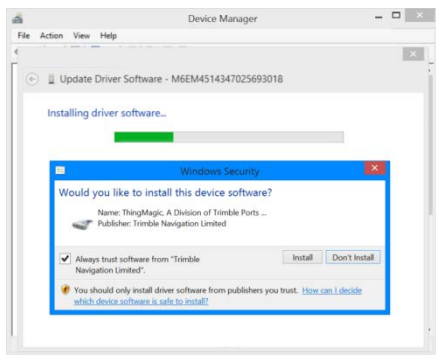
Device Manager

File Action View Help

Update Driver Software - M6EM4514347025693018

Installing driver software...

Windows Security

Would you like to install this device software?

Name: ThingMagic, A Division of Trimble Ports ...
Publisher: Trimble Navigation Limited

Always trust software from "Trimble Navigation Limited".

Install

Don't Install

You should only install driver software from publishers you trust. How can I decide which device software is safe to install?